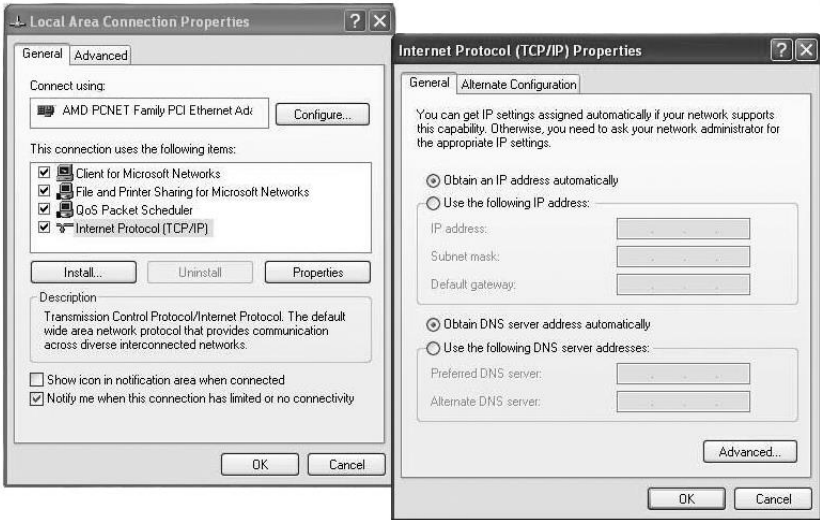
Local Area Connection Properties

?

X

General

Advanced

Connect using:

AMD PCNET Family PCI Ethernet Ada

Configure...

This connection uses the following items:

Client for Microsoft Networks

File and Printer Sharing for Microsoft Networks

QoS Packet Scheduler

Internet Protocol (TCP/IP)

Install...

Uninstall

Properties

Description

Transmission Control Protocol/Internet Protocol. The default wide area network protocol that provides communication across diverse interconnected networks.

Show icon in notification area when connected

Notify me when this connection has limited or no connectivity

OK

Cancel

Internet Protocol (TCP/IP) Properties

?

X

General

Alternate Configuration

You can get IP settings assigned automatically if your network supports this capability. Otherwise, you need to ask your network administrator for the appropriate IP settings.

Obtain an IP address automatically

Use the following IP address:

IP address:

Subnet mask:

Default gateway:

Obtain DNS server address automatically

Use the following DNS server addresses:

Preferred DNS server:

Alternate DNS server:

Advanced...

OK

Cancel